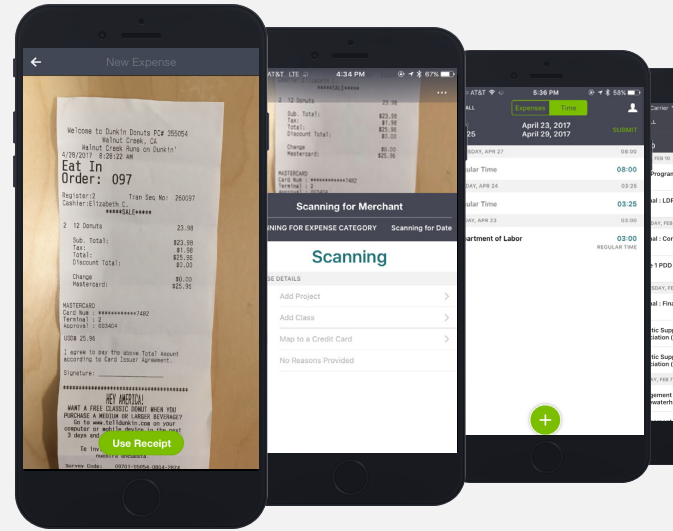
New Expense

Welcome to Dunkin Donuts PC# 355054
Walnut Creek, CA
Walnut Creek Runs on Dunkin'
4/28/2017 8:28:22 AM
Eat In
Order: 097

Register:2 Tran Seq No: 260097
Cashier:Elizabeth C.
*****SALE*****

2 12 Donuts 23.98

Sub. Total: $23.98
Tax: $1.98
Total: $25.95
Discount Total: $0.00

Change $0.00
Mastercard: $25.95

MASTERCARD
Card Num : ************7492
Terminal : 2
Approval : 003404

USD$ 25.95

I agree to pay the above Total Amount according to Card Issuer Agreement.

Signature: ___________

HEY AMERICA!
WANT A FREE CLASSIC DONUT WHEN YOU PURCHASE A MEDIUM OR LARGER BEVERAGE?
Go to www.telldunkin.com on your computer or mobile device in the next 3 days and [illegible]

Use Receipt

Survey Code: 09701-35054-0804-2804

AT&T LTE 4:34 PM 67%
*****SALE*****
2 12 Donuts
Sub. Total: $23.98
Tax: $1.98
Total: $25.95
Discount Total: $0.00
Change $0.00
Mastercard: $25.95
MASTERCARD
Card Num : ************7492
Terminal : 2

Scanning for Merchant
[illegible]NING FOR EXPENSE CATEGORY Scanning for Date
Scanning
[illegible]SE DETAILS
Add Project
Add Class
Map to a Credit Card
No Reasons Provided

AT&T 5:36 PM 58%
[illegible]ALL Expenses Time
April 23, 2017
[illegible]25 April 29, 2017
SUBMIT
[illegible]SDAY, APR 27 08:00
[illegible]gular Time 08:00
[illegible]DAY, APR 24 03:25
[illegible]gular Time 03:25
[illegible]DAY, APR 23 03:00
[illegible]partment of Labor 03:00
REGULAR TIME

Carrier
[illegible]
FEB 1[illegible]
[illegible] Program
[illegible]al : LDF
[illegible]al : Co
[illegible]e 1 PDD
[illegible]SDAY, FEB
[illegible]al : Fina
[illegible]tic Supp
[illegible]ciation (
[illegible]tic Supp
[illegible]ciation (
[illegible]SDAY, FEB
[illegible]gement
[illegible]waterh